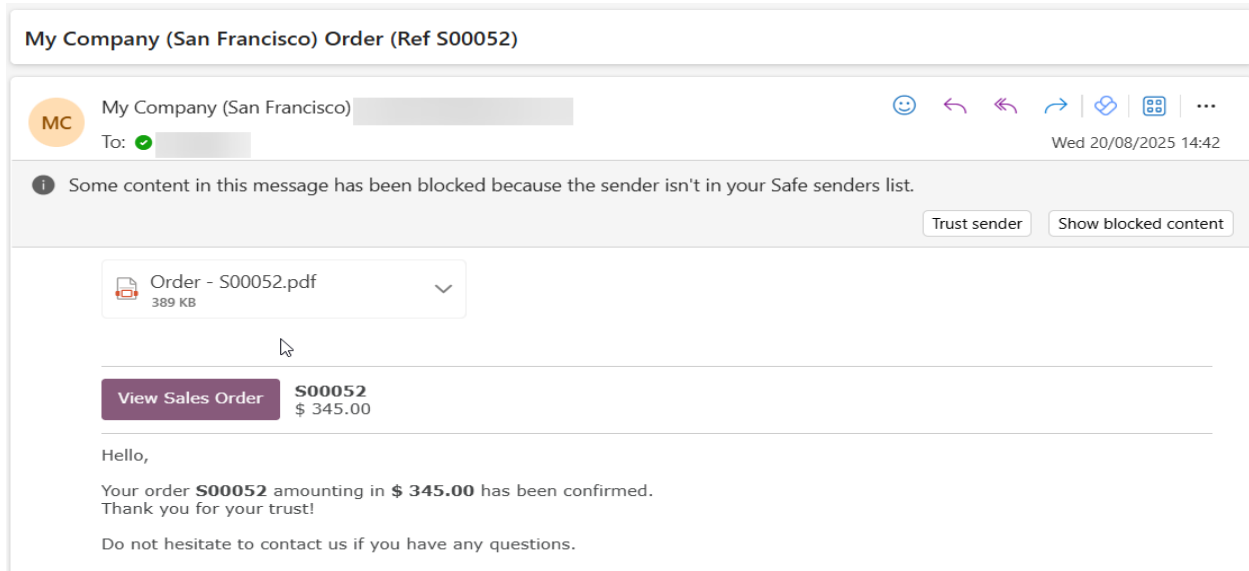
My Company (San Francisco) Order (Ref S00052)

MC

My Company (San Francisco)

To:

Wed 20/08/2025 14:42

Some content in this message has been blocked because the sender isn't in your Safe senders list.

Trust sender

Show blocked content

Order - S00052.pdf
389 KB

View Sales Order

**S00052**
$ 345.00

Hello,

Your order **S00052** amounting in **$ 345.00** has been confirmed.
Thank you for your trust!

Do not hesitate to contact us if you have any questions.